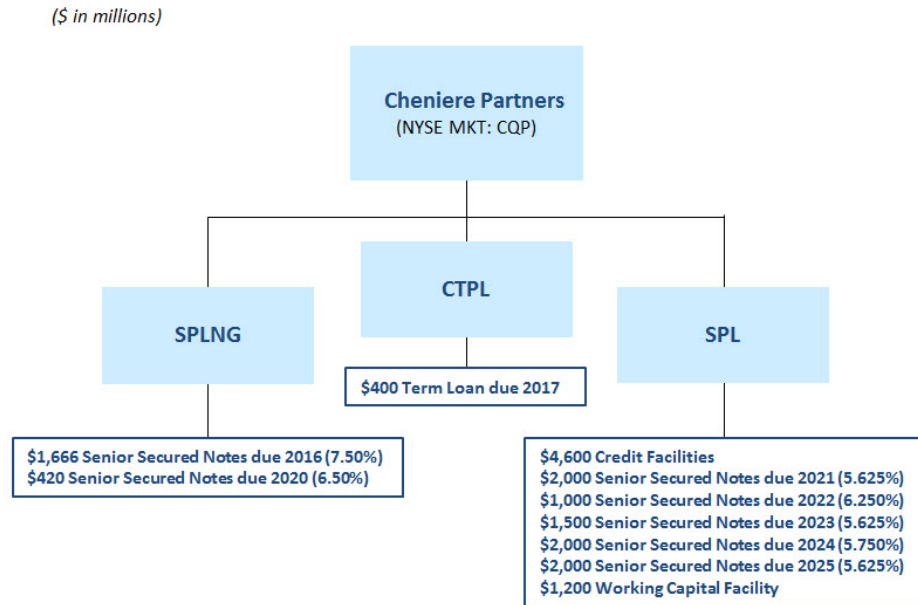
($ in millions)

Cheniere Partners
(NYSE MKT: CQP)

SPLNG

CTPL

SPL

$400 Term Loan due 2017

$1,666 Senior Secured Notes due 2016 (7.50%)
$420 Senior Secured Notes due 2020 (6.50%)

$4,600 Credit Facilities
$2,000 Senior Secured Notes due 2021 (5.625%)
$1,000 Senior Secured Notes due 2022 (6.250%)
$1,500 Senior Secured Notes due 2023 (5.625%)
$2,000 Senior Secured Notes due 2024 (5.750%)
$2,000 Senior Secured Notes due 2025 (5.625%)
$1,200 Working Capital Facility